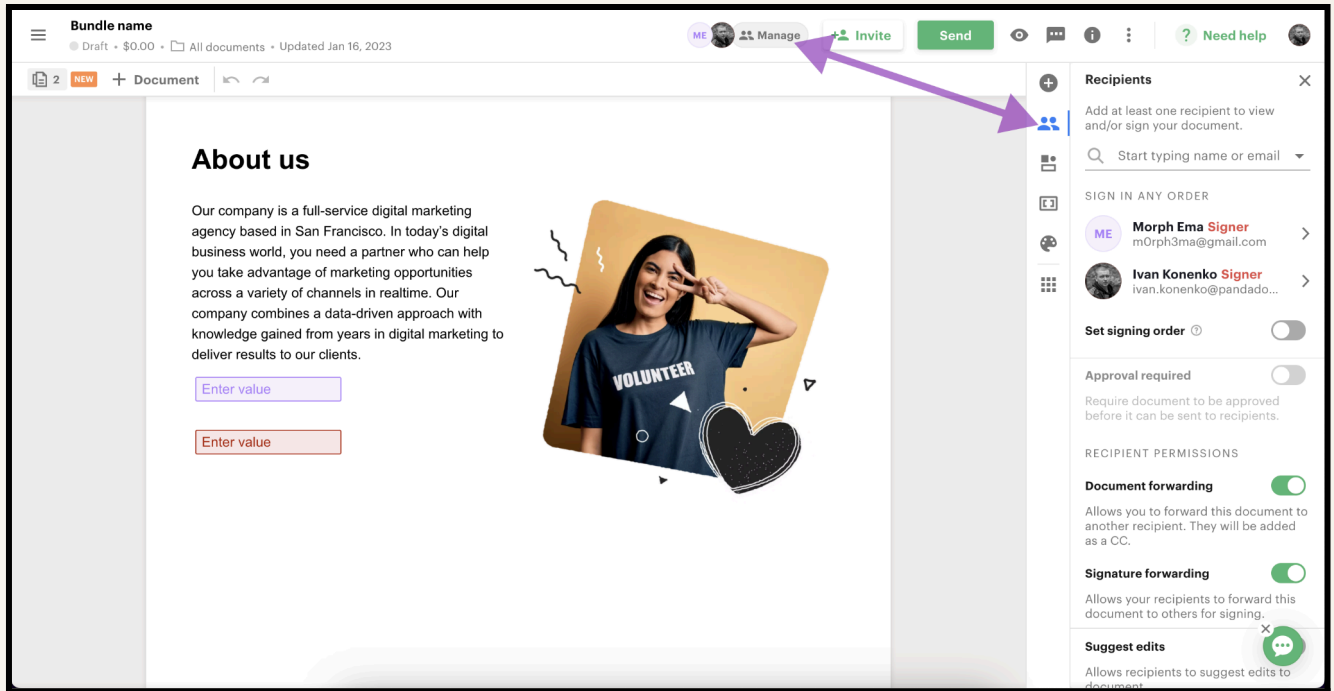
Bundle name
Draft • $0.00 • All documents • Updated Jan 16, 2023

ME Manage
Invite
Send
Need help

2 NEW + Document

About us

Our company is a full-service digital marketing agency based in San Francisco. In today's digital business world, you need a partner who can help you take advantage of marketing opportunities across a variety of channels in realtime. Our company combines a data-driven approach with knowledge gained from years in digital marketing to deliver results to our clients.

Enter value

Enter value

VOLUNTEER

Recipients

Add at least one recipient to view and/or sign your document.

Start typing name or email

SIGN IN ANY ORDER

ME Morph Ema Signer
m0rph3ma@gmail.com

Ivan Konenko Signer
ivan.konenko@pandado...

Set signing order

Approval required

Require document to be approved before it can be sent to recipients.

RECIPIENT PERMISSIONS

Document forwarding

Allows you to forward this document to another recipient. They will be added as a CC.

Signature forwarding

Allows your recipients to forward this document to others for signing.

Suggest edits

Allows recipients to suggest edits to document